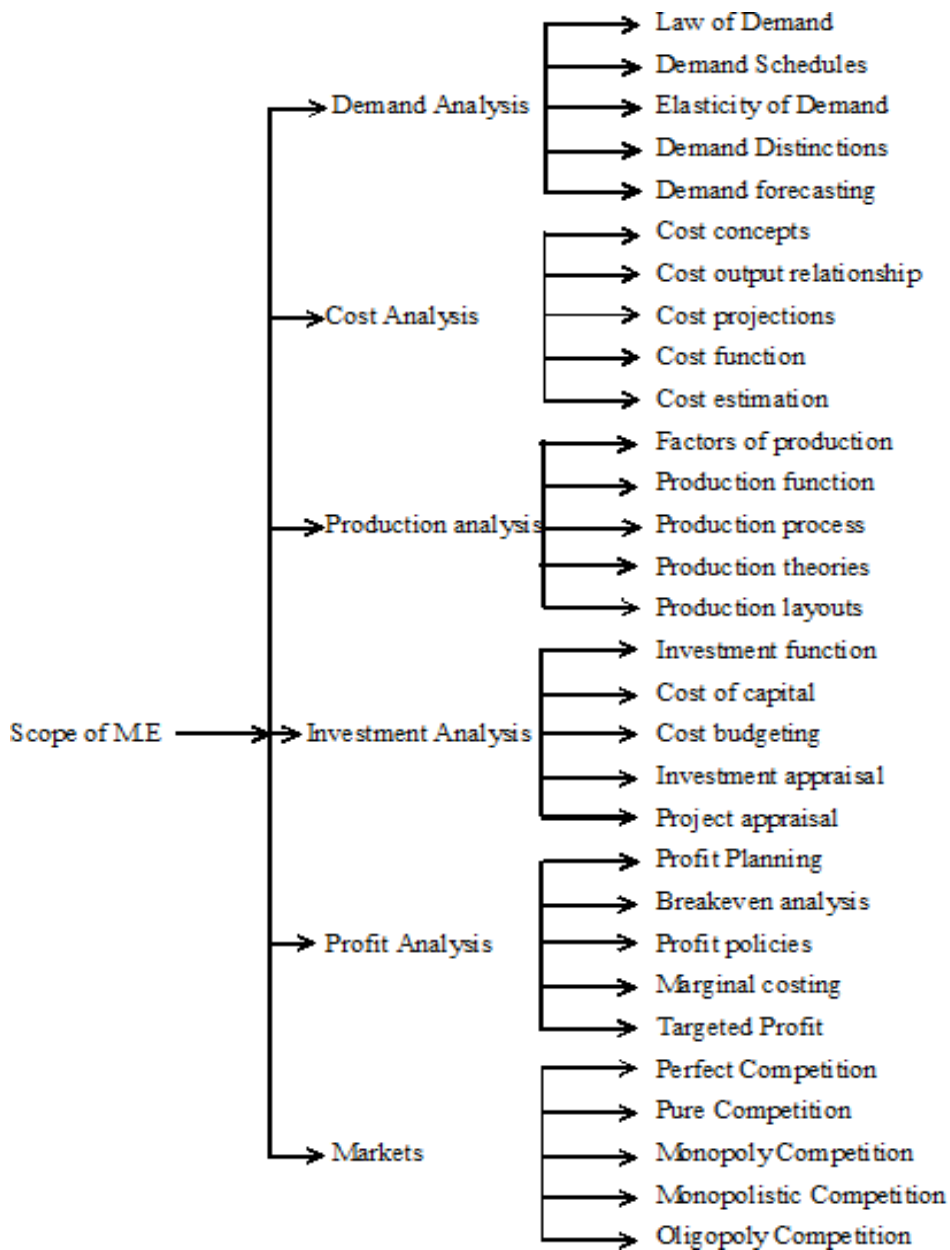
Scope of M.E

Demand Analysis
Law of Demand
Demand Schedules
Elasticity of Demand
Demand Distinctions
Demand forecasting

Cost Analysis
Cost concepts
Cost output relationship
Cost projections
Cost function
Cost estimation

Production analysis
Factors of production
Production function
Production process
Production theories
Production layouts

Investment Analysis
Investment function
Cost of capital
Cost budgeting
Investment appraisal
Project appraisal

Profit Analysis
Profit Planning
Breakeven analysis
Profit policies
Marginal costing
Targeted Profit

Markets
Perfect Competition
Pure Competition
Monopoly Competition
Monopolistic Competition
Oligopoly Competition